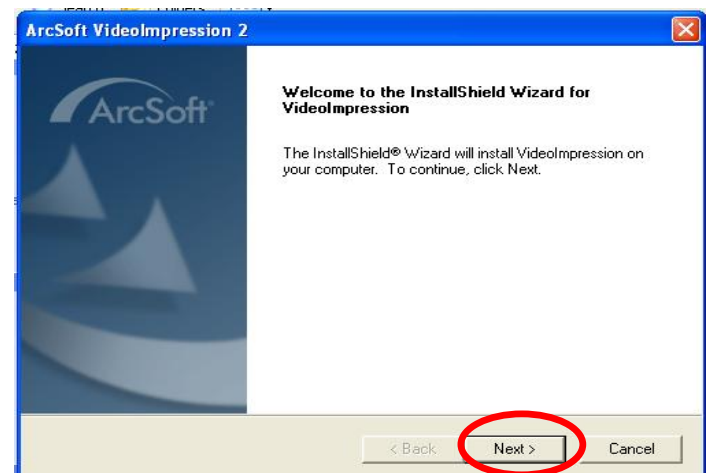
ArcSoft VideoImpression 2

ArcSoft

Welcome to the InstallShield Wizard for VideoImpression

The InstallShield® Wizard will install VideoImpression on your computer. To continue, click Next.

< Back
Next >
Cancel